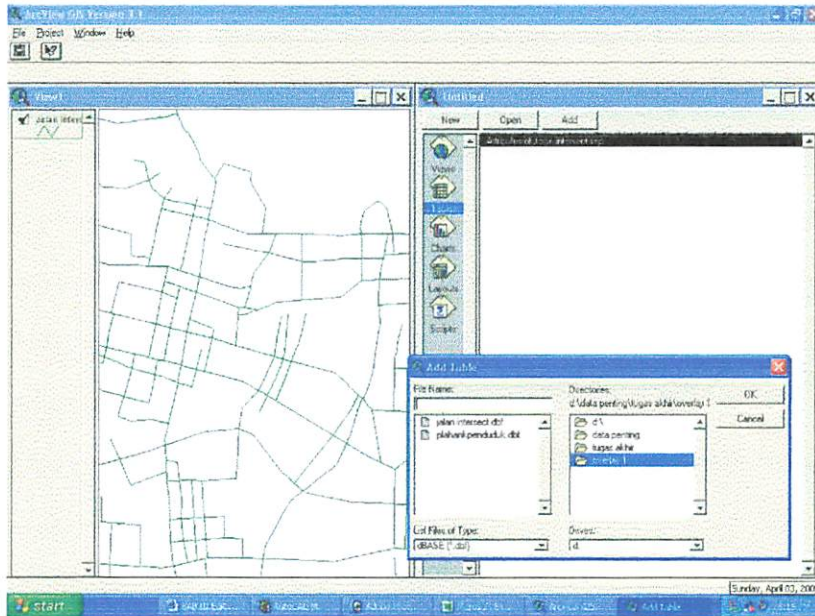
ArcView GIS Version 3.1
File Project Window Help

View1
Jalan inters

Untitled
New Open Add
Attributes of Jalan intersect.shp
Views
Tables
Charts
Layouts
Scripts

Add Table
File Name:
jalan intersect.dbf
plahanl-penduduk.dbf
Directories:
d:\data penting\tugas akhir\overlay 1
d:\
data penting
tugas akhir
overlay 1
OK
Cancel
List Files of Type:
dBASE (*.dbf)
Drives:
d:

start
Sunday, April 03, 200